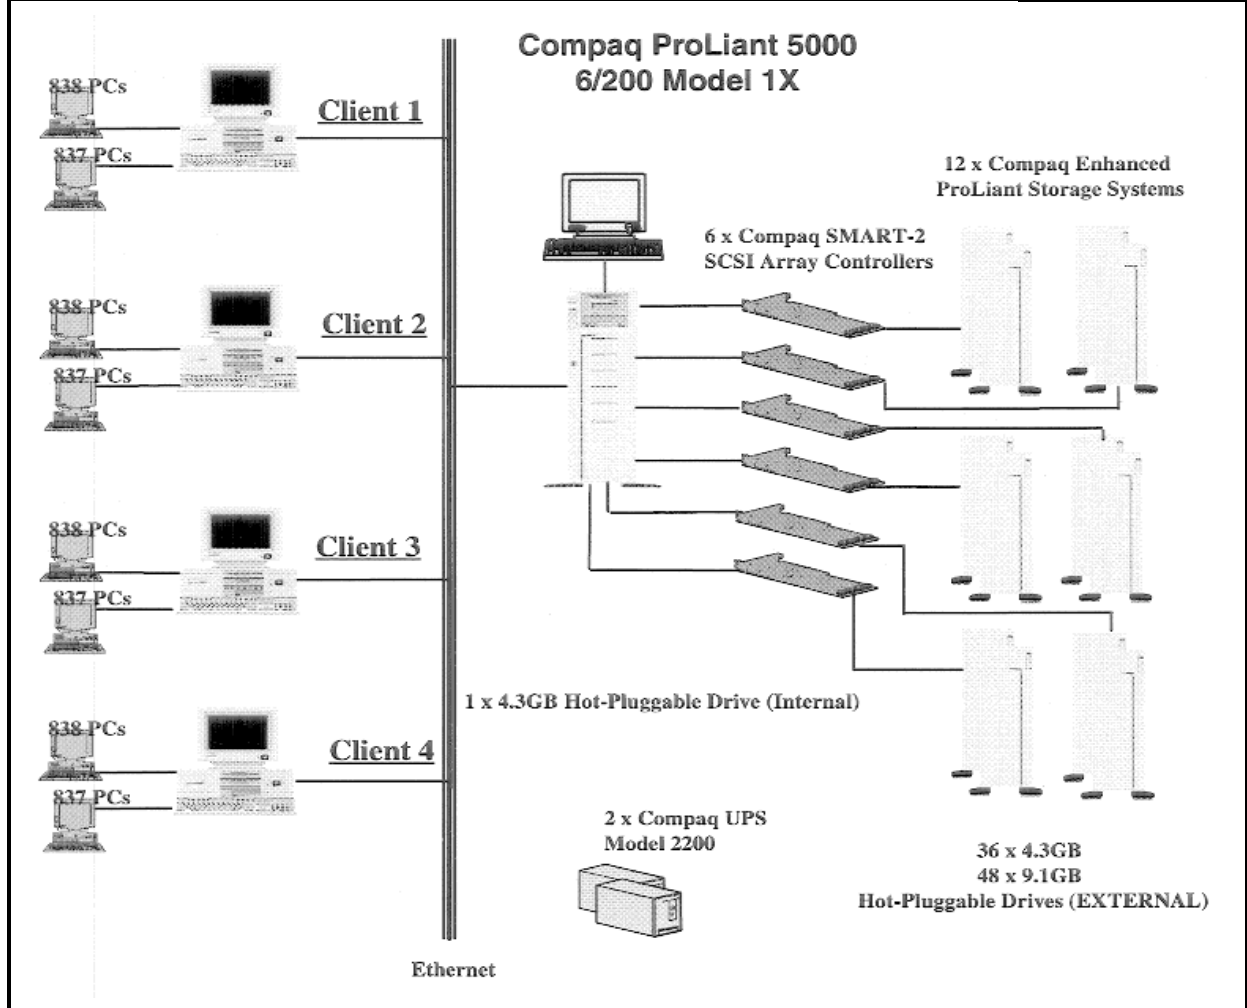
Compaq ProLiant 5000
6/200 Model 1X

838 PCs
837 PCs
Client 1

838 PCs
837 PCs
Client 2

838 PCs
837 PCs
Client 3

838 PCs
837 PCs
Client 4

12 x Compaq Enhanced ProLiant Storage Systems

6 x Compaq SMART-2 SCSI Array Controllers

1 x 4.3GB Hot-Pluggable Drive (Internal)

2 x Compaq UPS Model 2200

36 x 4.3GB
48 x 9.1GB
Hot-Pluggable Drives (EXTERNAL)

Ethernet